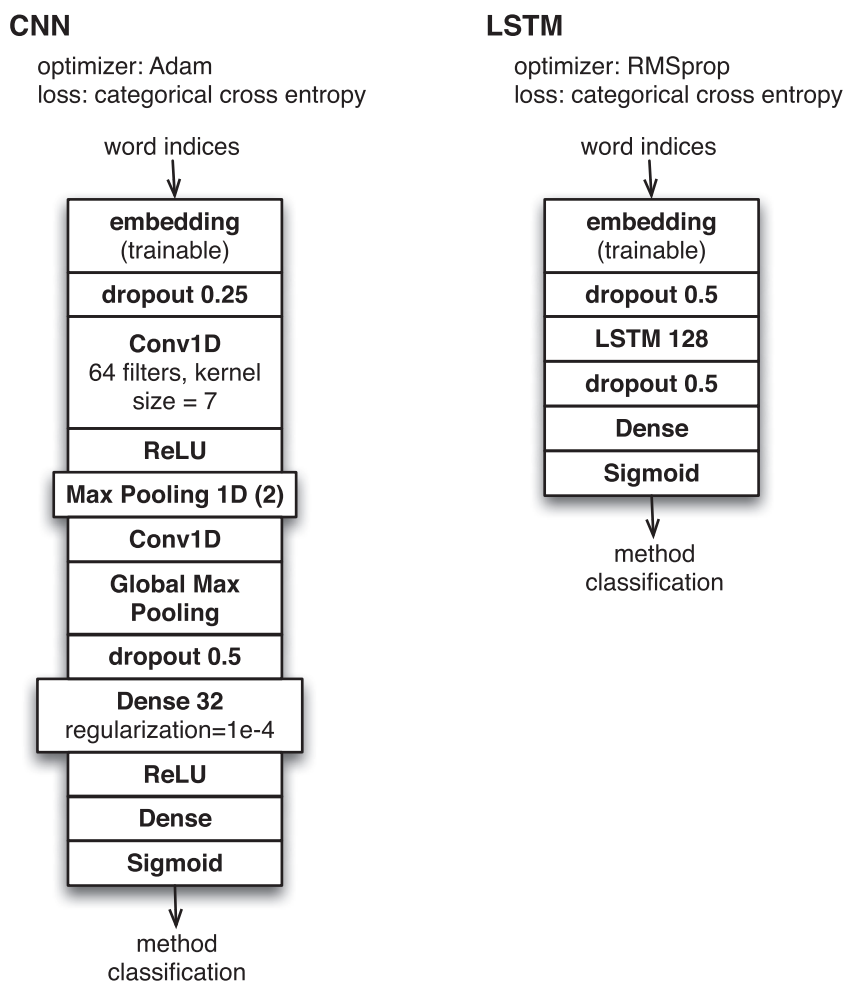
CNN

optimizer: Adam
loss: categorical cross entropy

word indices

embedding
(trainable)

dropout 0.25

Conv1D
64 filters, kernel size = 7

ReLU

Max Pooling 1D (2)

Conv1D

Global Max Pooling

dropout 0.5

Dense 32
regularization=1e-4

ReLU

Dense

Sigmoid

method classification

LSTM

optimizer: RMSprop
loss: categorical cross entropy

word indices

embedding
(trainable)

dropout 0.5

LSTM 128

dropout 0.5

Dense

Sigmoid

method classification